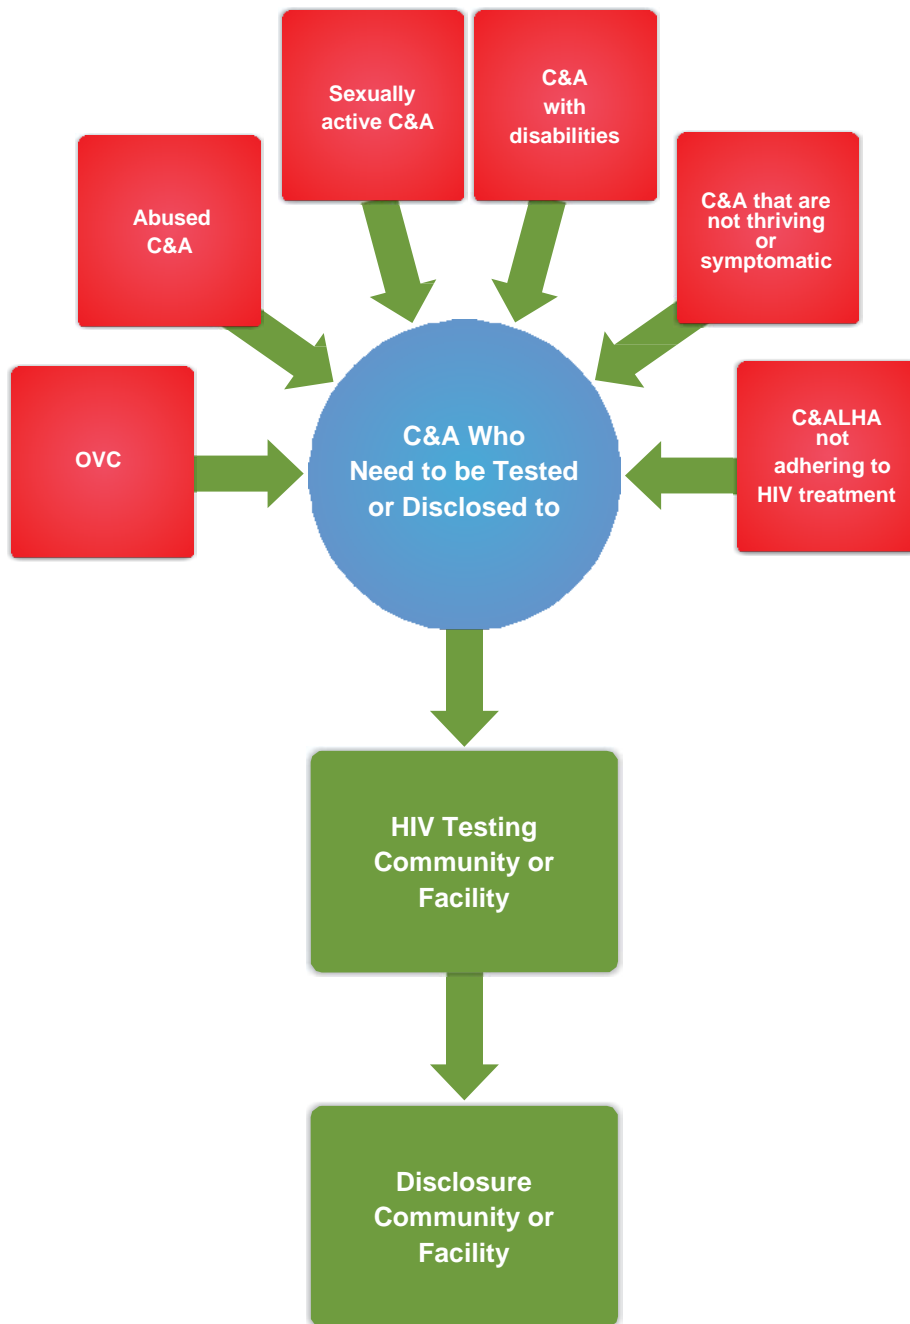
Sexually active C&A

C&A with disabilities

Abused C&A

C&A that are not thriving or symptomatic

OVC

C&A Who Need to be Tested or Disclosed to

C&ALHA not adhering to HIV treatment

HIV Testing Community or Facility

Disclosure Community or Facility